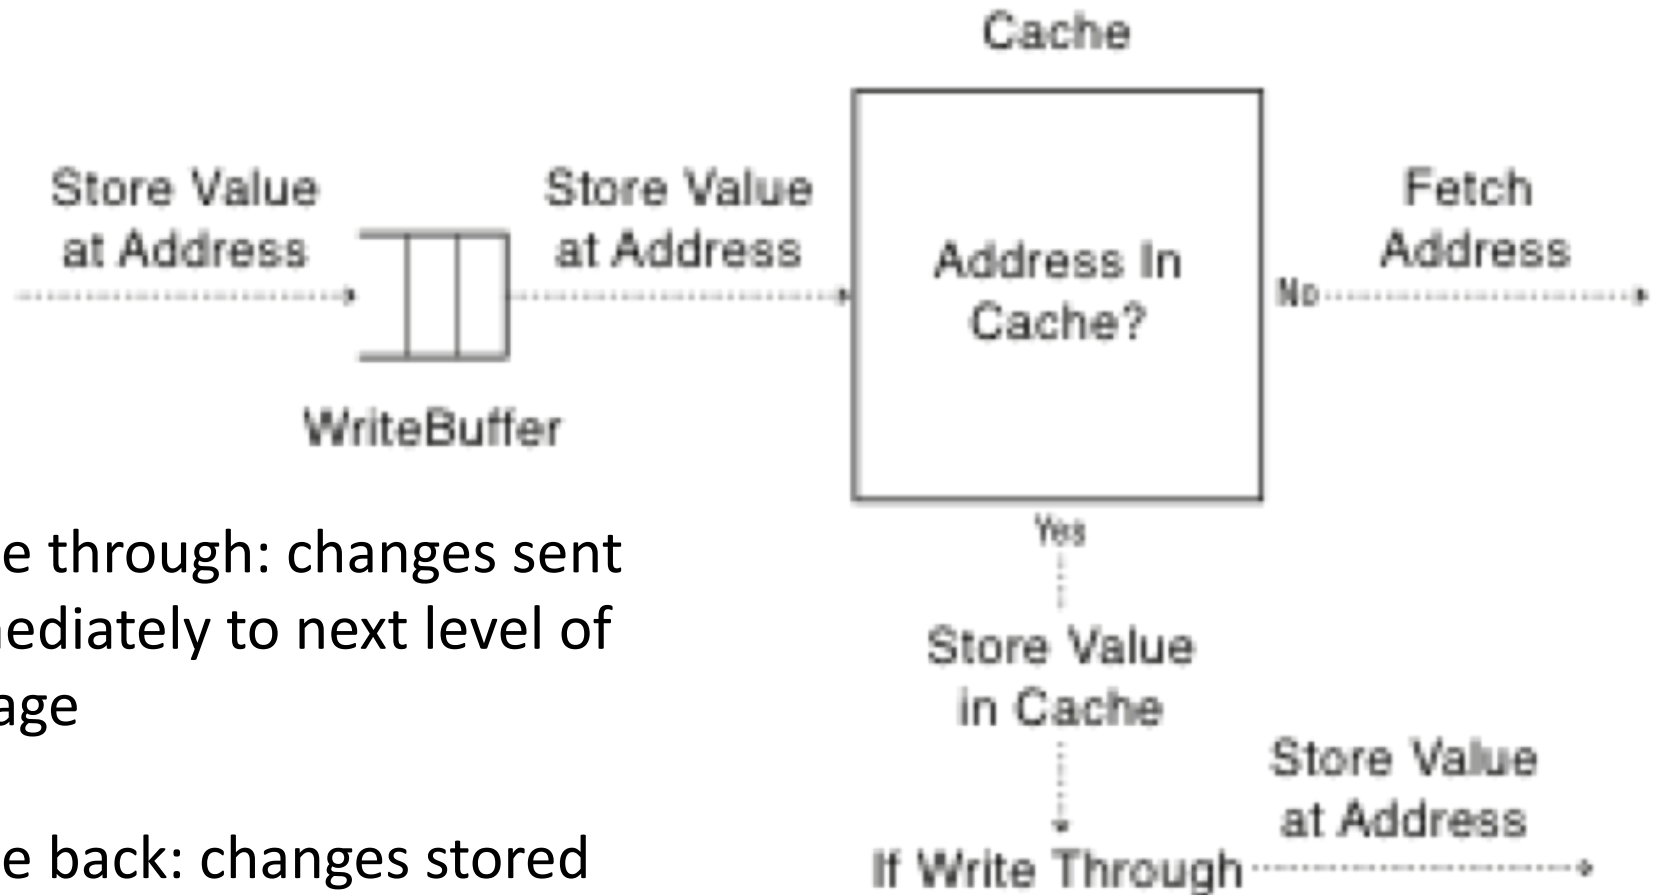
Cache

Store Value at Address

Store Value at Address

Address In Cache?

No

Fetch Address

WriteBuffer

Yes

Store Value in Cache

Store Value at Address

If Write Through

e through: changes sent ediately to next level of age

e back: changes stored